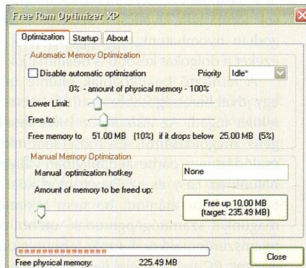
Free Ram Optimizer XP

Optimization Startup About

Automatic Memory Optimization

Disable automatic optimization

Priority Idle*

0% - amount of physical memory - 100%

Lower Limit:

Free to:

Free memory to 51.00 MB (10%) if it drops below 25.00 MB (5%)

Manual Memory Optimization

Manual optimization hotkey None

Amount of memory to be freed up:

Free up 10.00 MB (target: 235.49 MB)

Free physical memory: 225.49 MB

Close